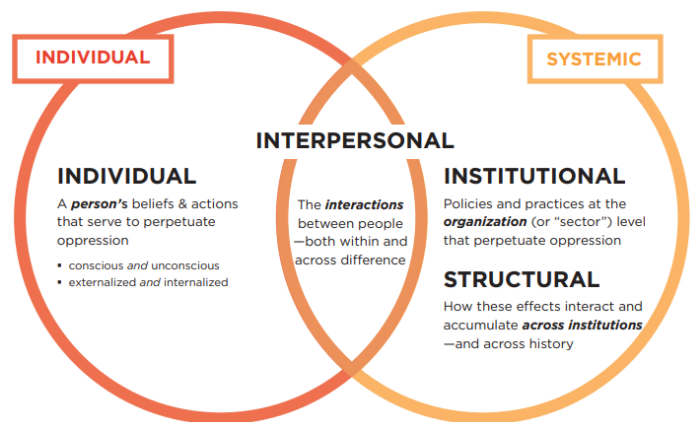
INDIVIDUAL

SYSTEMIC

INTERPERSONAL

INDIVIDUAL

A ***person's*** beliefs & actions that serve to perpetuate oppression

- conscious *and* unconscious
- externalized *and* internalized

The ***interactions*** between people —both within and across difference

INSTITUTIONAL

Policies and practices at the ***organization*** (or "sector") level that perpetuate oppression

STRUCTURAL

How these effects interact and accumulate ***across institutions*** —and across history